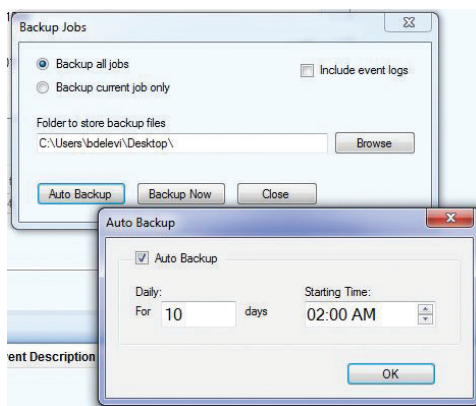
Backup Jobs

Backup all jobs

Backup current job only

Include event logs

Folder to store backup files

C:\Users\bdelevi\Desktop\

Browse

Auto Backup

Backup Now

Close

Auto Backup

Auto Backup

Daily:

For 10 days

Starting Time:

02:00 AM

OK

ent Description